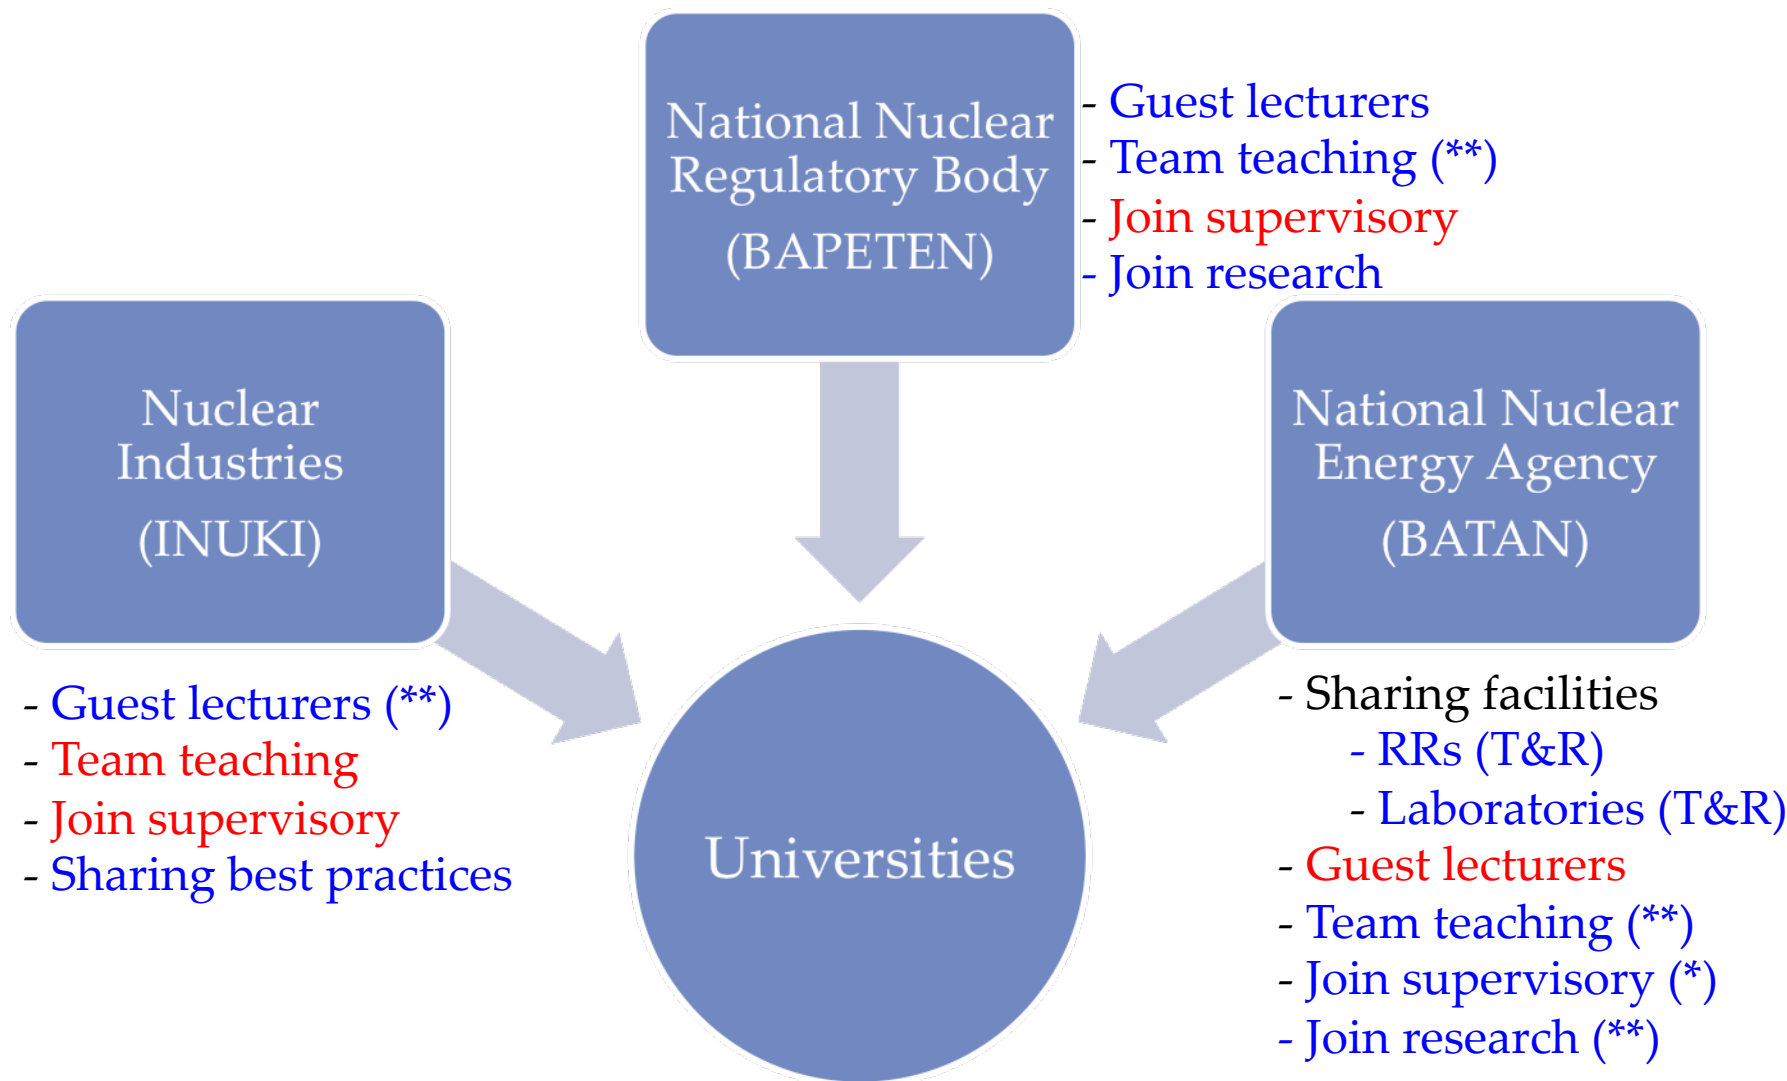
National Nuclear Regulatory Body (BAPETEN)

- Guest lecturers
- Team teaching (**)
- Join supervisory
- Join research

Nuclear Industries (INUKI)

- Guest lecturers (**)
- Team teaching
- Join supervisory
- Sharing best practices

National Nuclear Energy Agency (BATAN)

- Sharing facilities
- RRs (T&R)
- Laboratories (T&R)
- Guest lecturers
- Team teaching (**)
- Join supervisory (*)
- Join research (**)

Universities